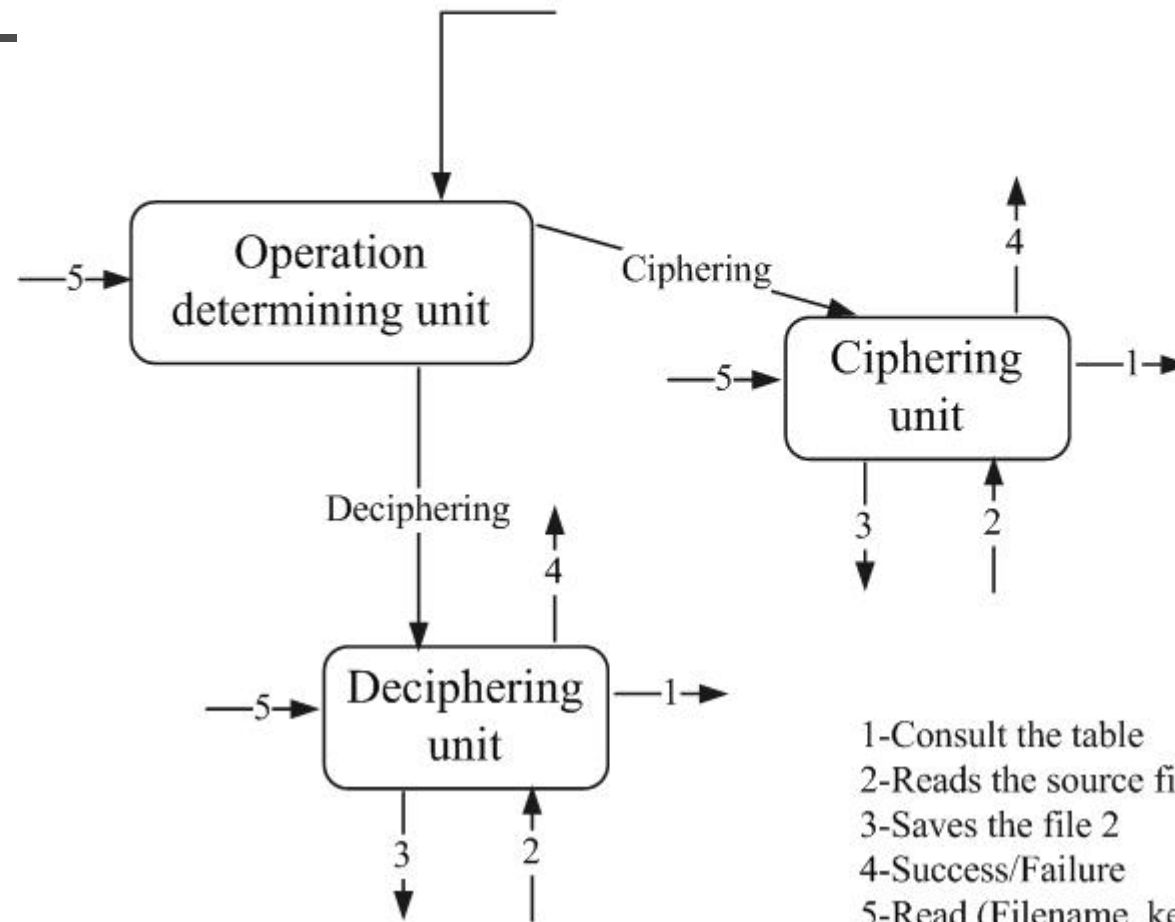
5

Operation determining unit

Ciphering

4

5

Ciphering unit

1

3

2

Deciphering

4

5

Deciphering unit

1

3

2

1-Consult the table
2-Reads the source fi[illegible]
3-Saves the file 2
4-Success/Failure
5-Read (Filename, ke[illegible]